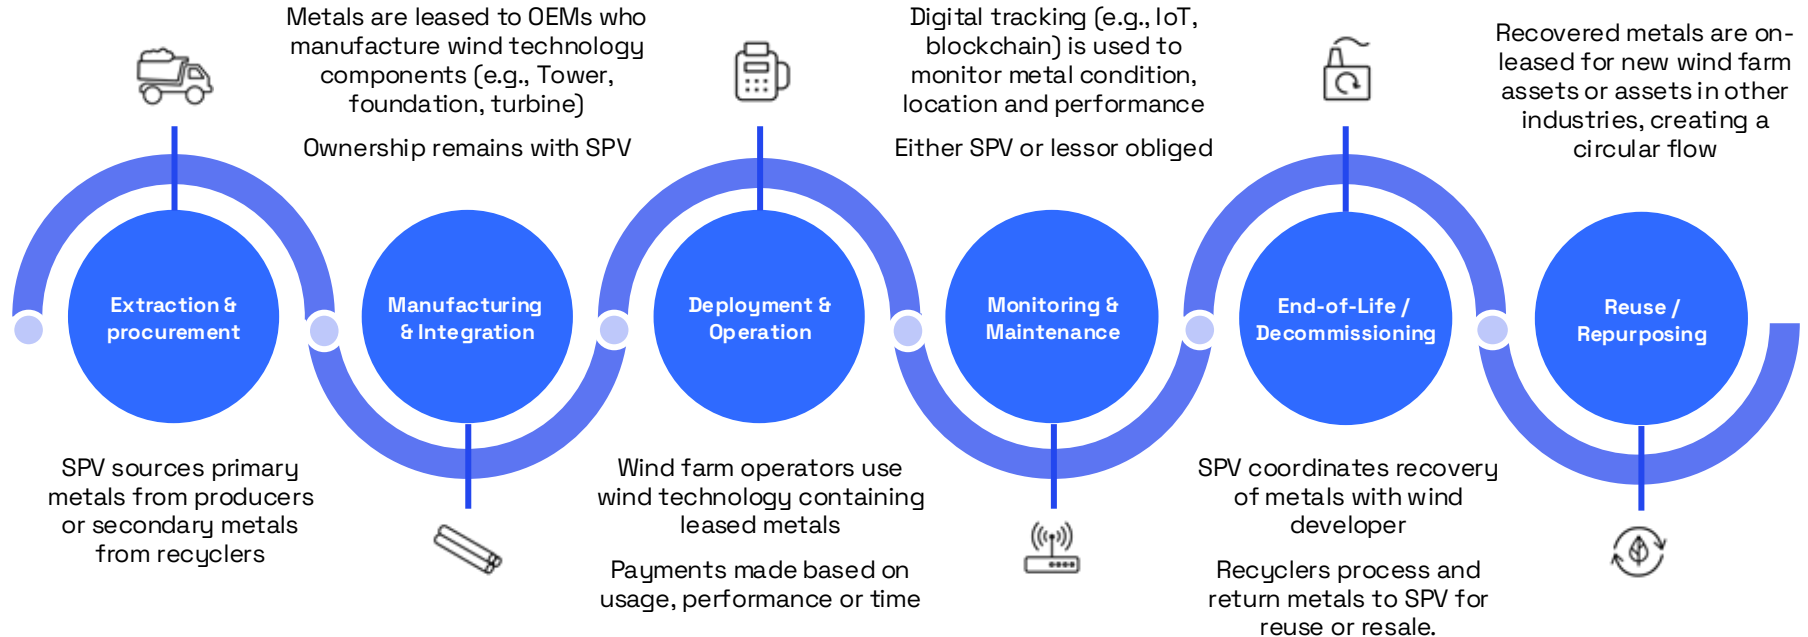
Metals are leased to OEMs who manufacture wind technology components (e.g., Tower, foundation, turbine)

Ownership remains with SPV

Digital tracking (e.g., IoT, blockchain) is used to monitor metal condition, location and performance

Either SPV or lessor obliged

Recovered metals are on-leased for new wind farm assets or assets in other industries, creating a circular flow

Extraction & procurement

Manufacturing & Integration

Deployment & Operation

Monitoring & Maintenance

End-of-Life / Decommissioning

Reuse / Repurposing

SPV sources primary metals from producers or secondary metals from recyclers

Wind farm operators use wind technology containing leased metals

Payments made based on usage, performance or time

SPV coordinates recovery of metals with wind developer

Recyclers process and return metals to SPV for reuse or resale.